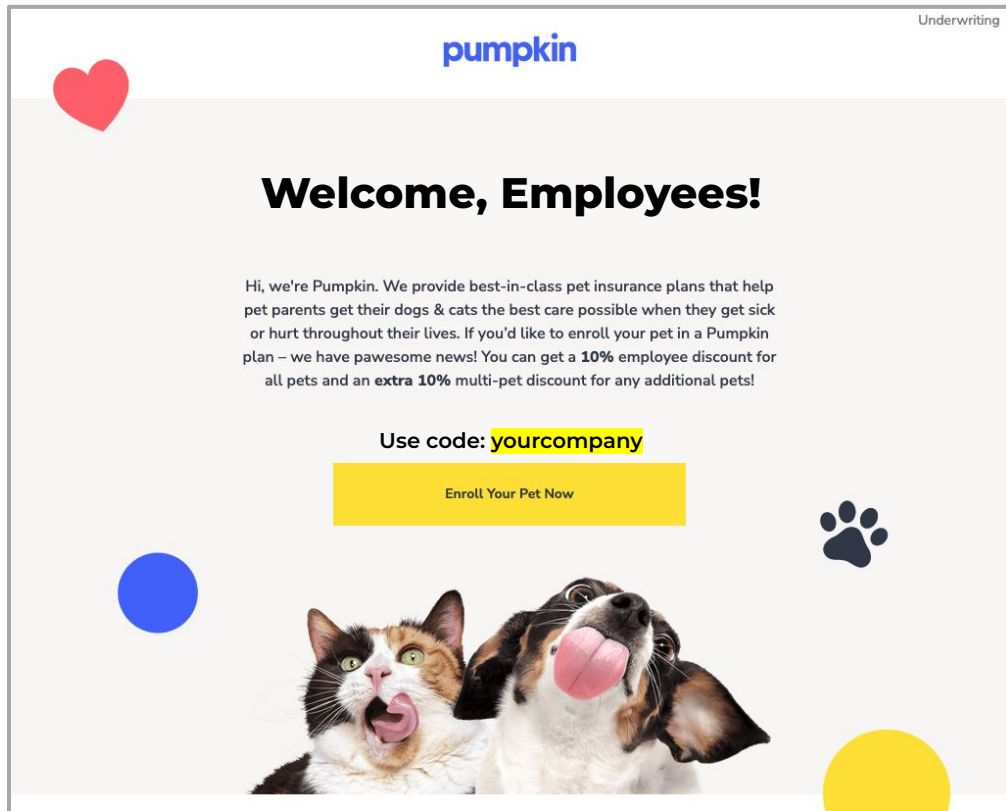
Underwriting

pumpkin

Welcome, Employees!

Hi, we're Pumpkin. We provide best-in-class pet insurance plans that help pet parents get their dogs & cats the best care possible when they get sick or hurt throughout their lives. If you'd like to enroll your pet in a Pumpkin plan – we have pawesome news! You can get a 10% employee discount for all pets and an extra 10% multi-pet discount for any additional pets!

Use code: yourcompany

Enroll Your Pet Now